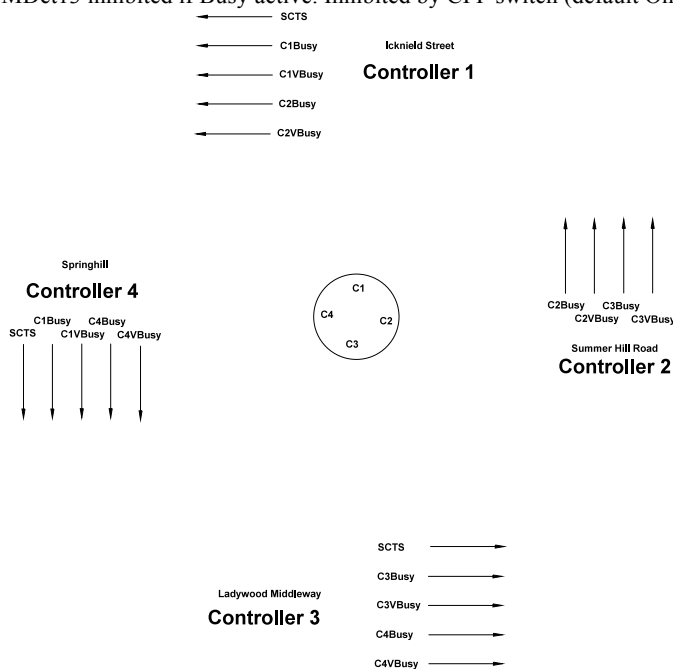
MDet13 inhibited if Busy active. Inhibited by CFP switch (default On

SCTS

C1Busy

C1VBusy

C2Busy

C2VBusy

Icknield Street

Controller 1

Springhill

Controller 4

SCTS C1Busy C1VBusy C4Busy C4VBusy

C1

C4

C2

C3

C2Busy C2VBusy C3Busy C3VBusy

Summer Hill Road

Controller 2

SCTS

C3Busy

C3VBusy

C4Busy

C4VBusy

Ladywood Middleway

Controller 3